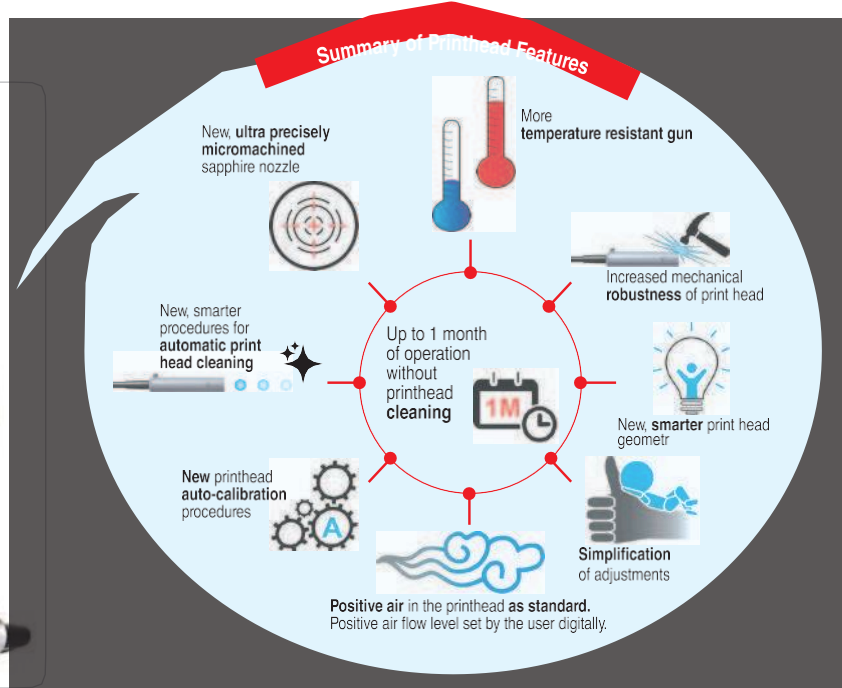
Summary of Printhead Features

More **temperature resistant gun**

New, **ultra precisely micromachined** sapphire nozzle

Increased mechanical **robustness** of print head

New, smarter procedures for **automatic print head cleaning**

Up to 1 month of operation without printhead **cleaning**

1M

New, **smarter** print head geometr

**New** printhead **auto-calibration** procedures

A

**Simplification** of adjustments

**Positive air** in the printhead **as standard.**
Positive air flow level set by the user digitally.